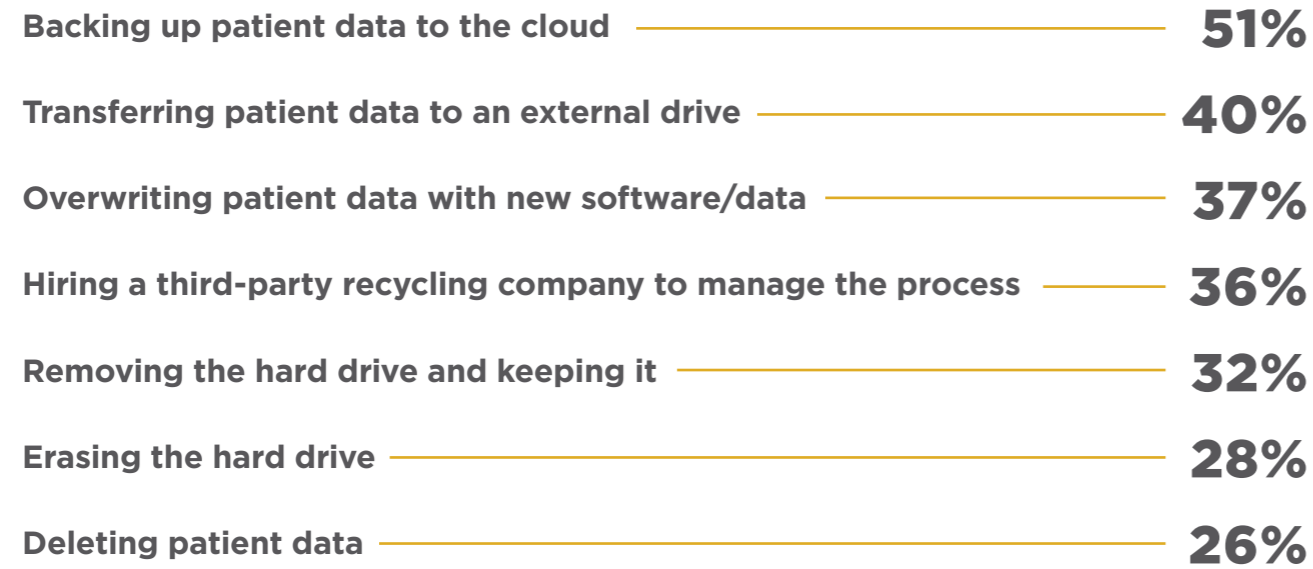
Backing up patient data to the cloud 51%

Transferring patient data to an external drive 40%

Overwriting patient data with new software/data 37%

Hiring a third-party recycling company to manage the process 36%

Removing the hard drive and keeping it 32%

Erasing the hard drive 28%

Deleting patient data 26%